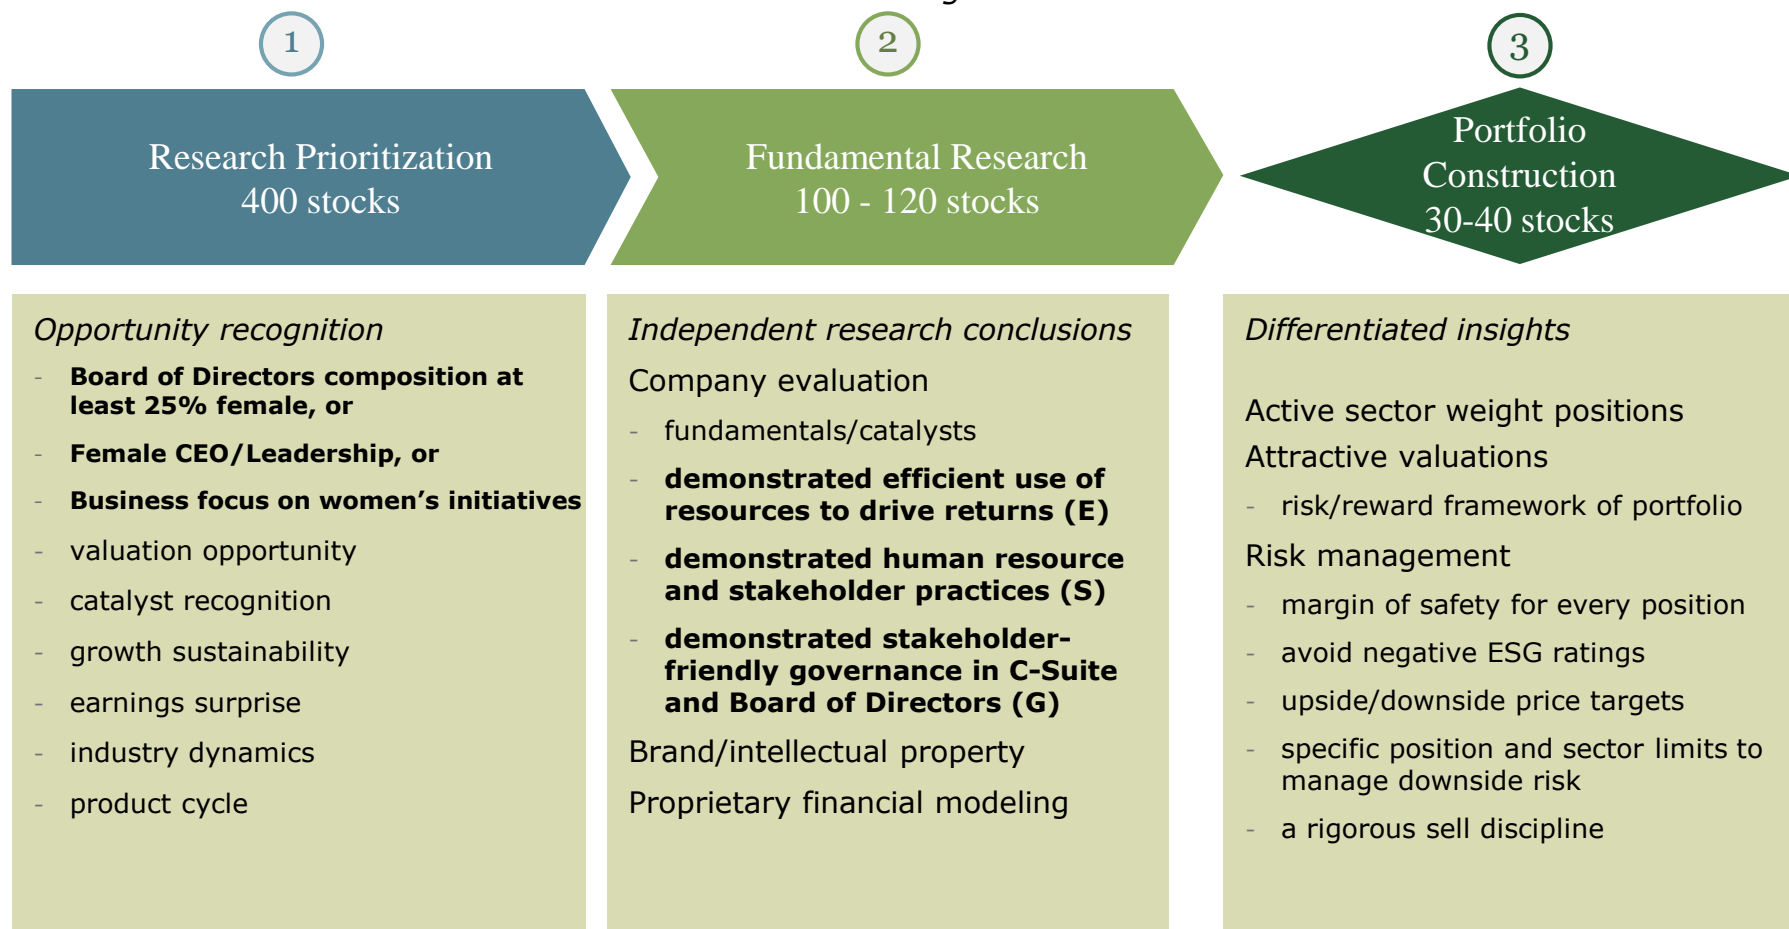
1

Research Prioritization
400 stocks

2

Fundamental Research
100 - 120 stocks

3

Portfolio Construction
30-40 stocks

*Opportunity recognition*

- **Board of Directors composition at least 25% female, or**
- **Female CEO/Leadership, or**
- **Business focus on women's initiatives**
- valuation opportunity
- catalyst recognition
- growth sustainability
- earnings surprise
- industry dynamics
- product cycle

*Independent research conclusions*

Company evaluation

- fundamentals/catalysts
- **demonstrated efficient use of resources to drive returns (E)**
- **demonstrated human resource and stakeholder practices (S)**
- **demonstrated stakeholder-friendly governance in C-Suite and Board of Directors (G)**

Brand/intellectual property

Proprietary financial modeling

*Differentiated insights*

Active sector weight positions

Attractive valuations

- risk/reward framework of portfolio

Risk management

- margin of safety for every position
- avoid negative ESG ratings
- upside/downside price targets
- specific position and sector limits to manage downside risk
- a rigorous sell discipline